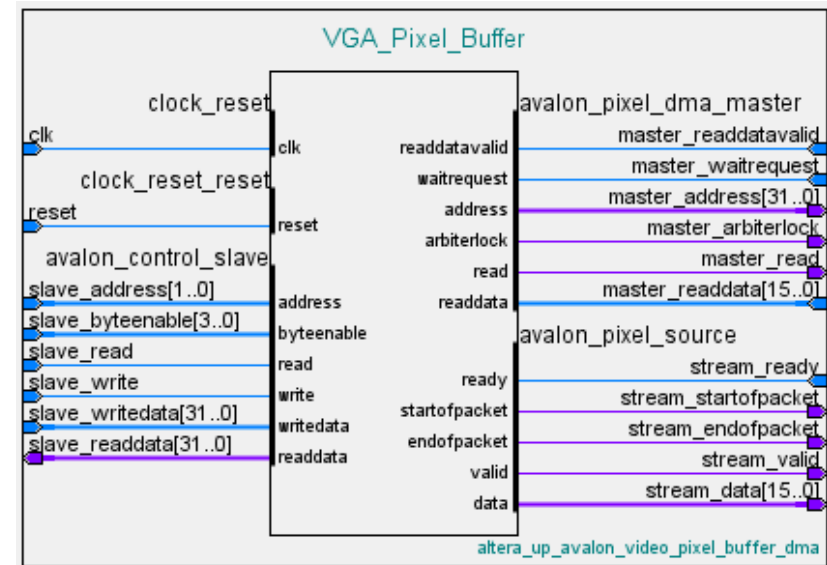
VGA_Pixel_Buffer

clock_reset
clk
clk

clock_reset_reset
reset
reset

avalon_control_slave
slave_address[1..0]
address
slave_byteenable[3..0]
byteenable
slave_read
read
slave_write
write
slave_writedata[31..0]
writedata
slave_readdata[31..0]
readdata

avalon_pixel_dma_master
readdatavalid
master_readdatavalid
waitrequest
master_waitrequest
address
master_address[31..0]
arbiterlock
master_arbiterlock
read
master_read
readdata
master_readdata[15..0]

avalon_pixel_source
ready
stream_ready
startofpacket
stream_startofpacket
endofpacket
stream_endofpacket
valid
stream_valid
data
stream_data[15..0]

altera_up_avalon_video_pixel_buffer_dma